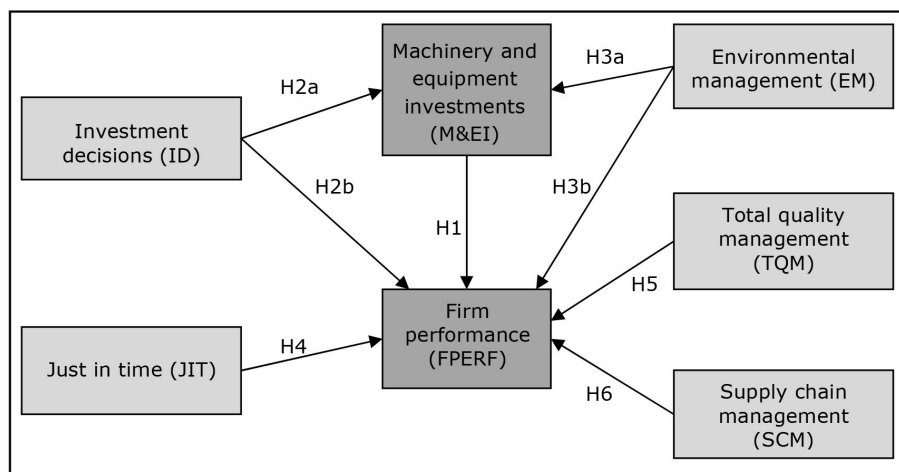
Machinery and equipment investments (M&EI)

H3a

Environmental management (EM)

H2a

Investment decisions (ID)

H2b

H3b

H1

Total quality management (TQM)

H5

Firm performance (FPERF)

Just in time (JIT)

H4

H6

Supply chain management (SCM)